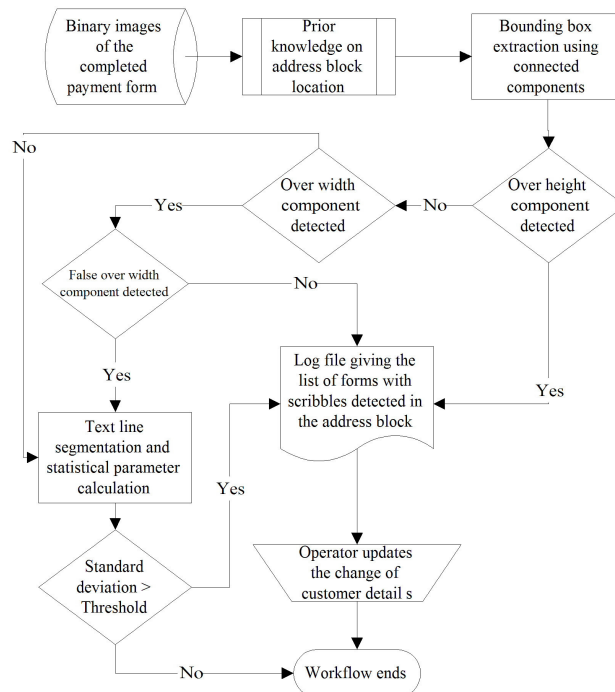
Binary images of the completed payment form

Prior knowledge on address block location

Bounding box extraction using connected components

No

Over width component detected

No

Over height component detected

Yes

False over width component detected

No

Log file giving the list of forms with scribbles detected in the address block

Yes

Yes

Text line segmentation and statistical parameter calculation

Yes

Operator updates the change of customer detail s

Standard deviation > Threshold

No

Workflow ends